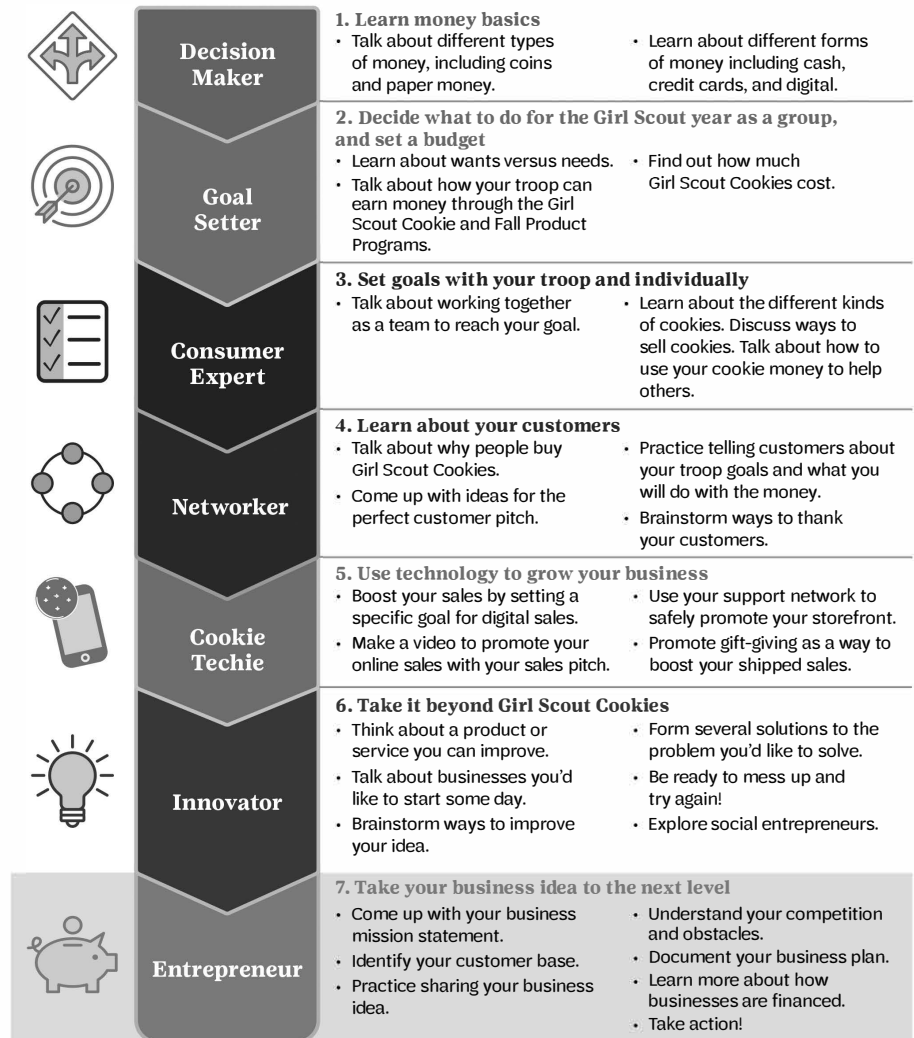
Decision Maker

1. Learn money basics
• Talk about different types of money, including coins and paper money.
• Learn about different forms of money including cash, credit cards, and digital.

Goal Setter

2. Decide what to do for the Girl Scout year as a group, and set a budget
• Learn about wants versus needs.
• Talk about how your troop can earn money through the Girl Scout Cookie and Fall Product Programs.
• Find out how much Girl Scout Cookies cost.

Consumer Expert

3. Set goals with your troop and individually
• Talk about working together as a team to reach your goal.
• Learn about the different kinds of cookies. Discuss ways to sell cookies. Talk about how to use your cookie money to help others.

Networker

4. Learn about your customers
• Talk about why people buy Girl Scout Cookies.
• Come up with ideas for the perfect customer pitch.
• Practice telling customers about your troop goals and what you will do with the money.
• Brainstorm ways to thank your customers.

Cookie Techie

5. Use technology to grow your business
• Boost your sales by setting a specific goal for digital sales.
• Make a video to promote your online sales with your sales pitch.
• Use your support network to safely promote your storefront.
• Promote gift-giving as a way to boost your shipped sales.

Innovator

6. Take it beyond Girl Scout Cookies
• Think about a product or service you can improve.
• Talk about businesses you'd like to start some day.
• Brainstorm ways to improve your idea.
• Form several solutions to the problem you'd like to solve.
• Be ready to mess up and try again!
• Explore social entrepreneurs.

Entrepreneur

7. Take your business idea to the next level
• Come up with your business mission statement.
• Identify your customer base.
• Practice sharing your business idea.
• Understand your competition and obstacles.
• Document your business plan.
• Learn more about how businesses are financed.
• Take action!